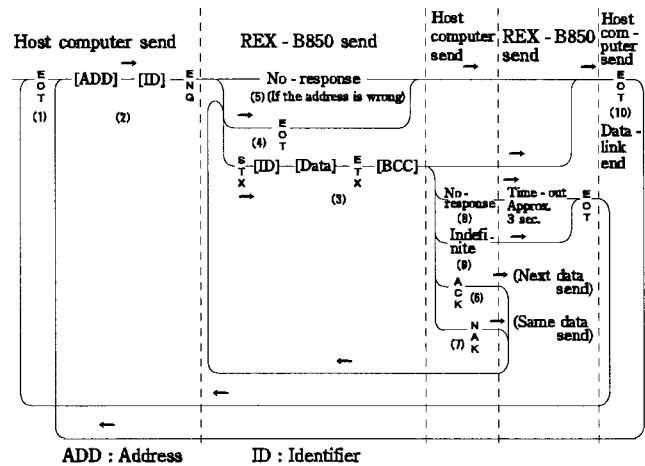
Host computer send

REX - B850 send

Host computer send

REX - B850 send

Host computer send

EOT
(1)

[ADD] — [ID] — ENQ
(2)

No - response
(5) (If the address is wrong)

EOT
(4)

STX — [ID] — [Data] — ETX — [BCC]
(3)

No-response
(8)

Time - out
Approx. 3 sec.

Indefinite
(9)

ACK
(6)

(Next data send)

NAK
(7)

(Same data send)

EOT
(10)
Data - link end

EOT

ADD : Address

ID : Identifier